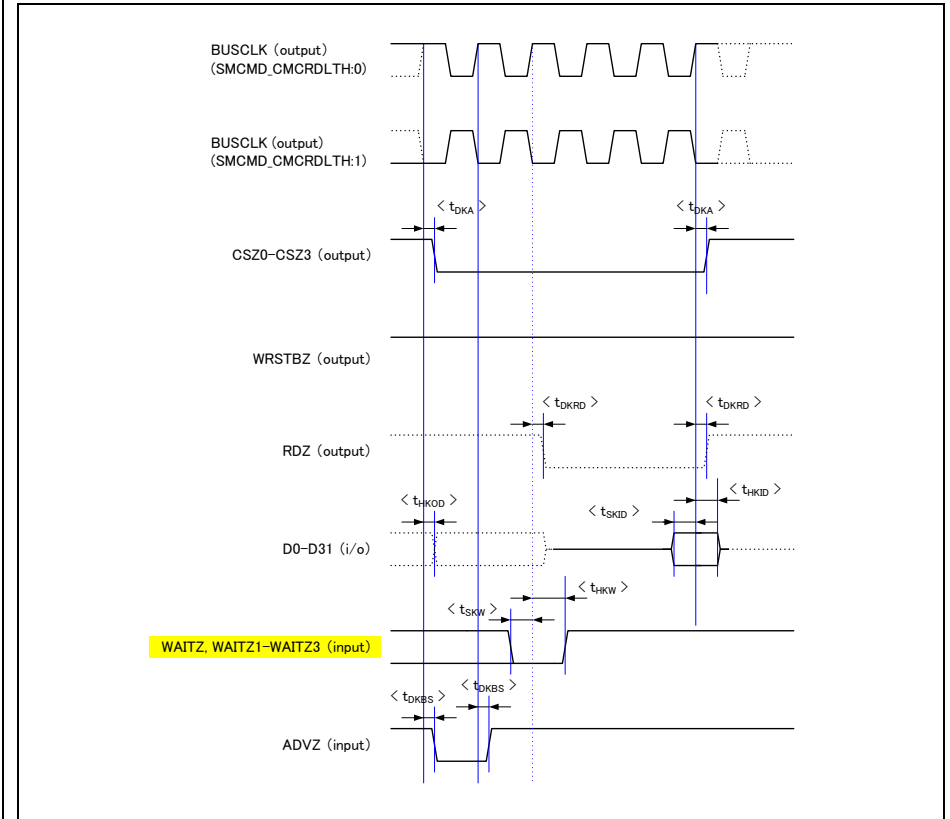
BUSCLK (output) (SMCMD_CMCRDLTH:0)

BUSCLK (output) (SMCMD_CMCRDLTH:1)

< $t_{DKA}$ >

< $t_{DKA}$ >

CSZ0-CSZ3 (output)

WRSTBZ (output)

< $t_{DKRD}$ >

< $t_{DKRD}$ >

RDZ (output)

< $t_{HKID}$ >

< $t_{HKOD}$ >

< $t_{SKID}$ >

D0-D31 (i/o)

< $t_{HKW}$ >

< $t_{SKW}$ >

WAITZ, WAITZ1-WAITZ3 (input)

< $t_{DKBS}$ >

< $t_{DKBS}$ >

ADVZ (input)